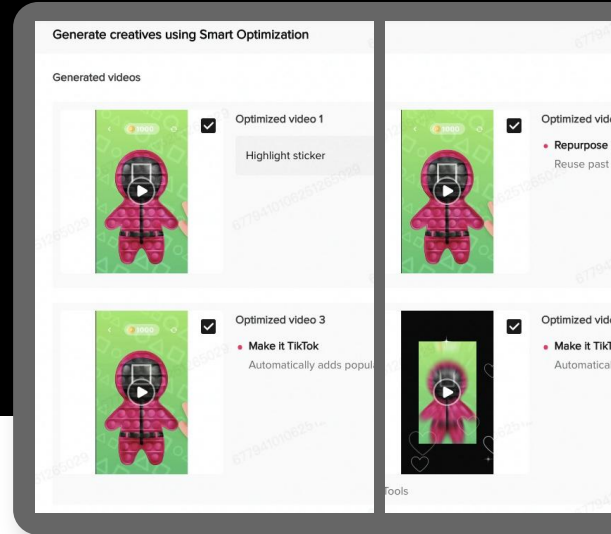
Generate creatives using Smart Optimization

Generated videos

Optimized video 1

Highlight sticker

Optimized vid

• Repurpose

Reuse past

Optimized video 3

• Make it TikTok

Automatically adds popula

Optimized vid

• Make it TikT

Automatical

Tools